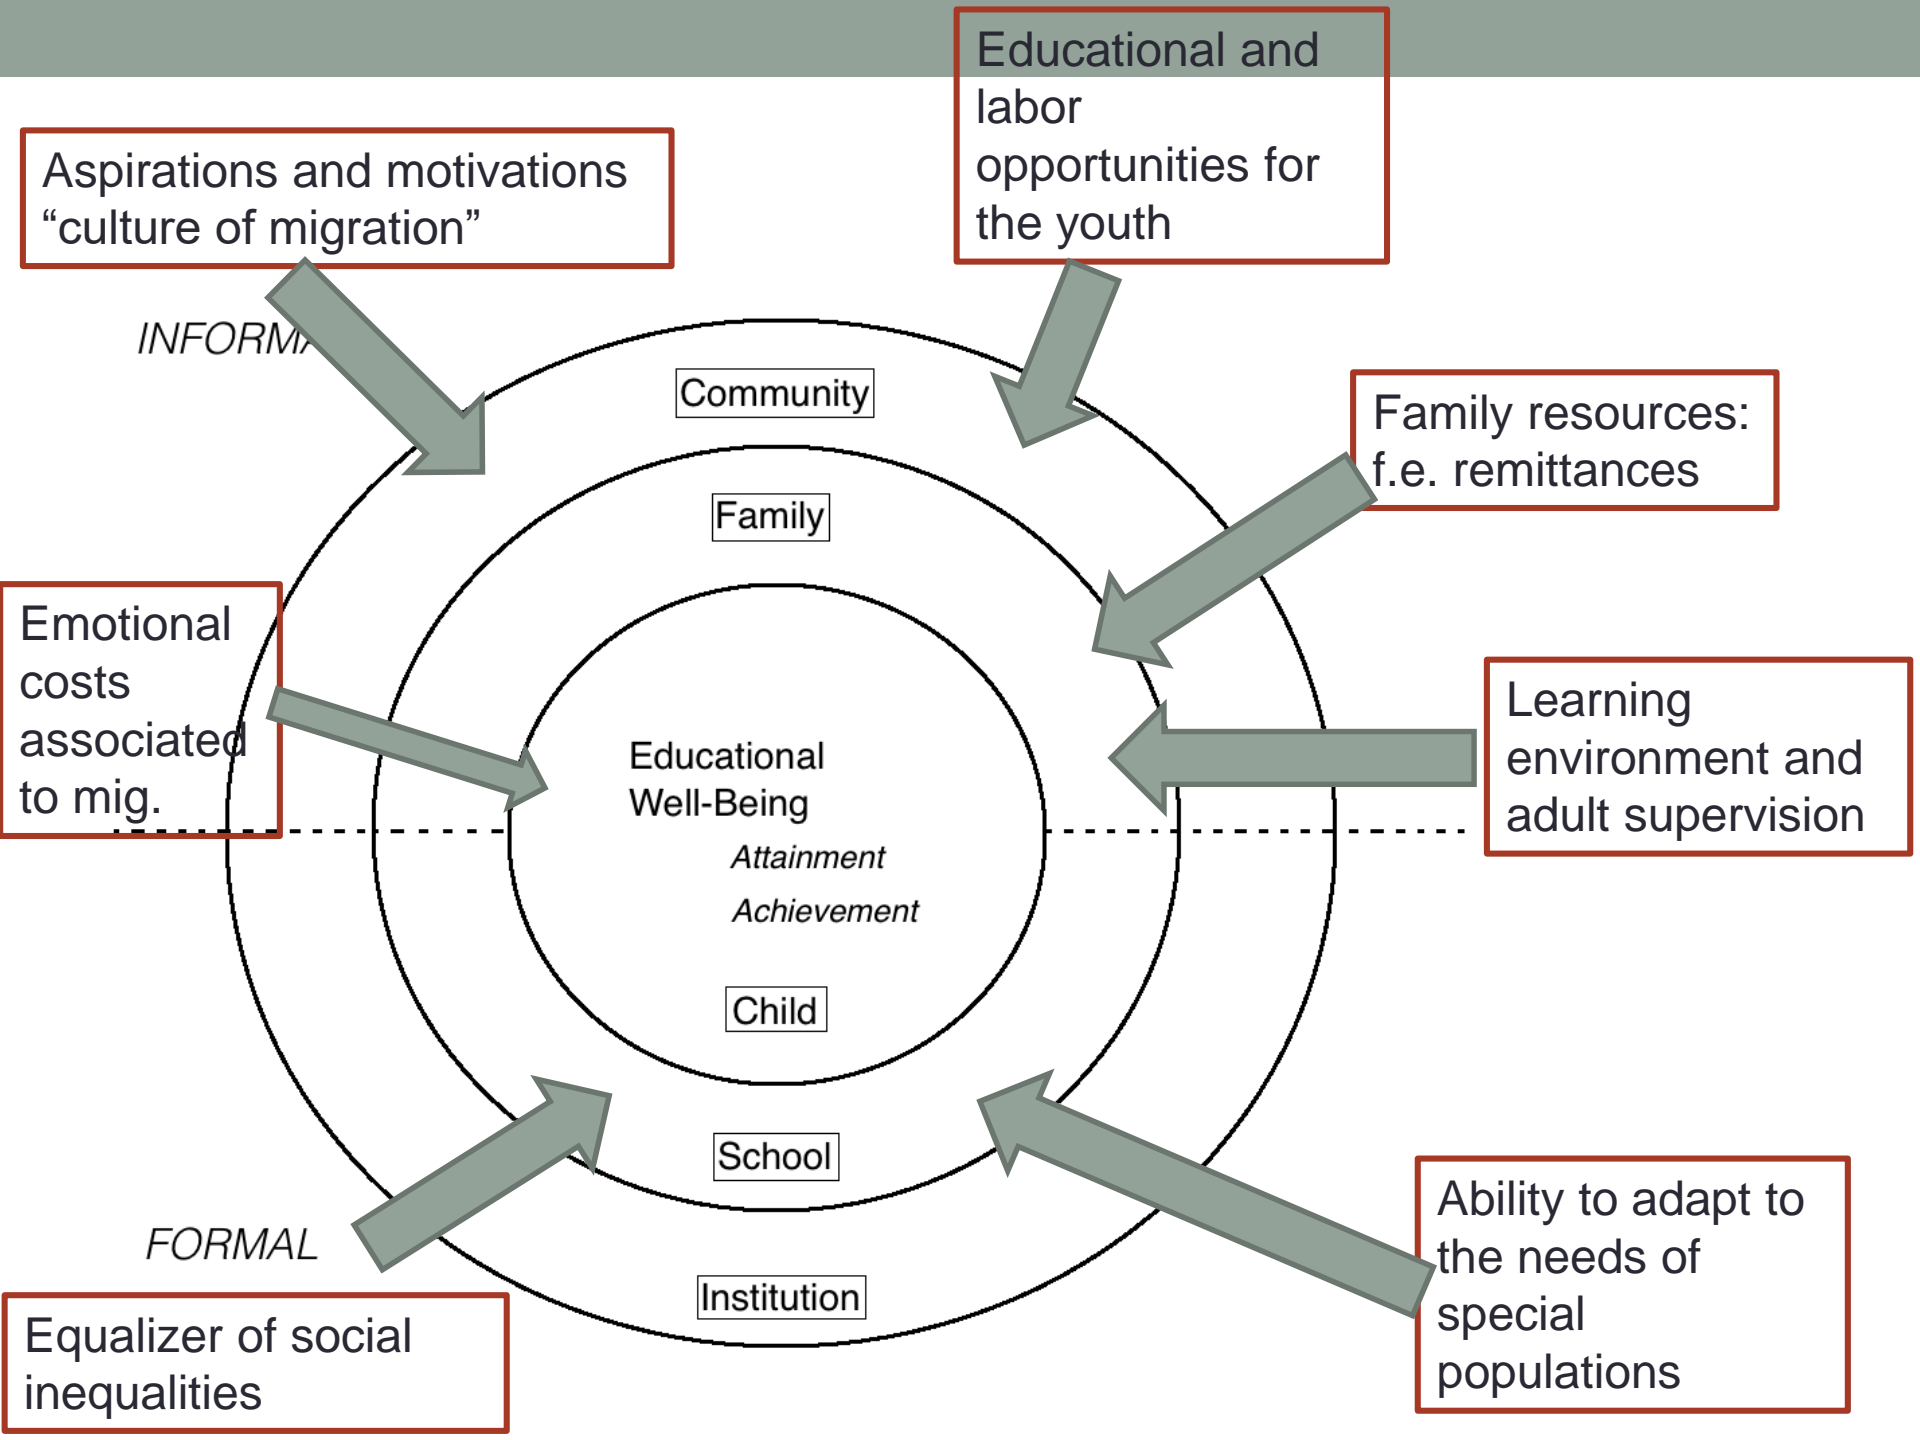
Educational and labor opportunities for the youth

Aspirations and motivations “culture of migration”

INFORM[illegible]

Community

Family resources: f.e. remittances

Family

Emotional costs associated to mig.

Educational Well-Being

Attainment

Achievement

Learning environment and adult supervision

Child

School

FORMAL

Institution

Ability to adapt to the needs of special populations

Equalizer of social inequalities